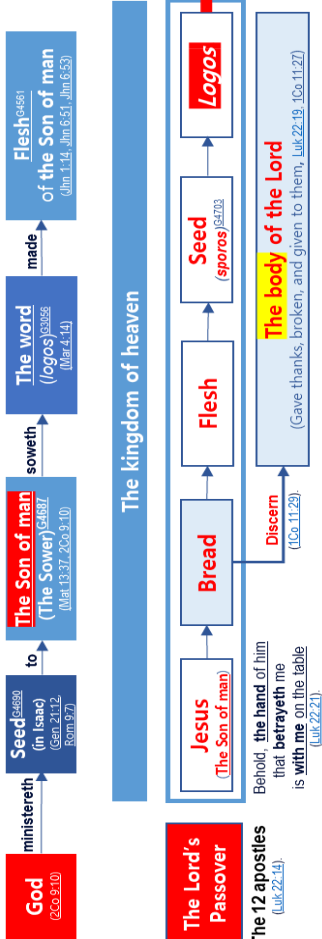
God
(2Co 9:10)

ministereth

Seed$^{G4690}$
(in Isaac)
(Gen 21:12, Rom 9:7)

to

The Son of man$^{G4687}$
(The Sower)
(Mat 13:37, 2Co 9:10)

soweth

The word
(logos)$^{G3056}$
(Mar 4:14)

made

Flesh$^{G4561}$
of the Son of man
(Jhn 1:14, Jhn 6:51, Jhn 6:53)

The kingdom of heaven

The Lord's Passover

The 12 apostles
(Luk 22:14)

Behold, the hand of him that betrayeth me is with me on the table
(Luk 22:21)

Jesus
(The Son of man)

Bread

Flesh

Seed
(sporos)$^{G4703}$

Logos

Discern
(1Co 11:29)

The body of the Lord
(Gave thanks, broken, and given to them, Luk 22:19, 1Co 11:27)